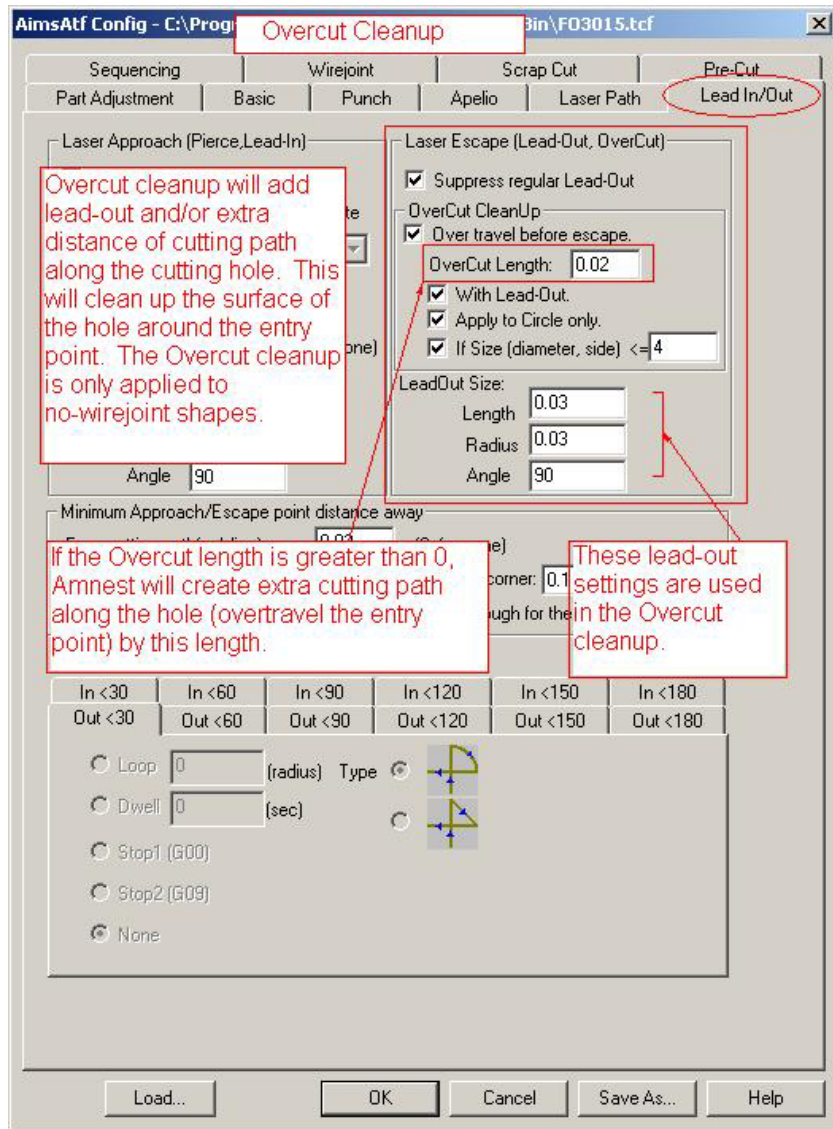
AimsAtf Config - C:\Progr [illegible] Bin\FO3015.tcf

Overcut Cleanup

Sequencing | Wirejoint | Scrap Cut | Pre-Cut
Part Adjustment | Basic | Punch | Apelio | Laser Path | Lead In/Out

Laser Approach (Pierce,Lead-In)

Overcut cleanup will add lead-out and/or extra distance of cutting path along the cutting hole. This will clean up the surface of the hole around the entry point. The Overcut cleanup is only applied to no-wirejoint shapes.

te

one)

Angle 90

Laser Escape (Lead-Out, OverCut)
☑ Suppress regular Lead-Out
OverCut CleanUp
☑ Over travel before escape.
OverCut Length: 0.02
☑ With Lead-Out.
☑ Apply to Circle only.
☑ If Size (diameter, side) <= 4
LeadOut Size:
Length 0.03
Radius 0.03
Angle 90

Minimum Approach/Escape point distance away

If the Overcut length is greater than 0, Amnest will create extra cutting path along the hole (overtravel the entry point) by this length.

e)
corner: 0.1
ugh for the

These lead-out settings are used in the Overcut cleanup.

In <30 | In <60 | In <90 | In <120 | In <150 | In <180
Out <30 | Out <60 | Out <90 | Out <120 | Out <150 | Out <180

Loop 0 (radius) Type
Dwell 0 (sec)
Stop1 (G00)
Stop2 (G09)
None

Load... | OK | Cancel | Save As... | Help